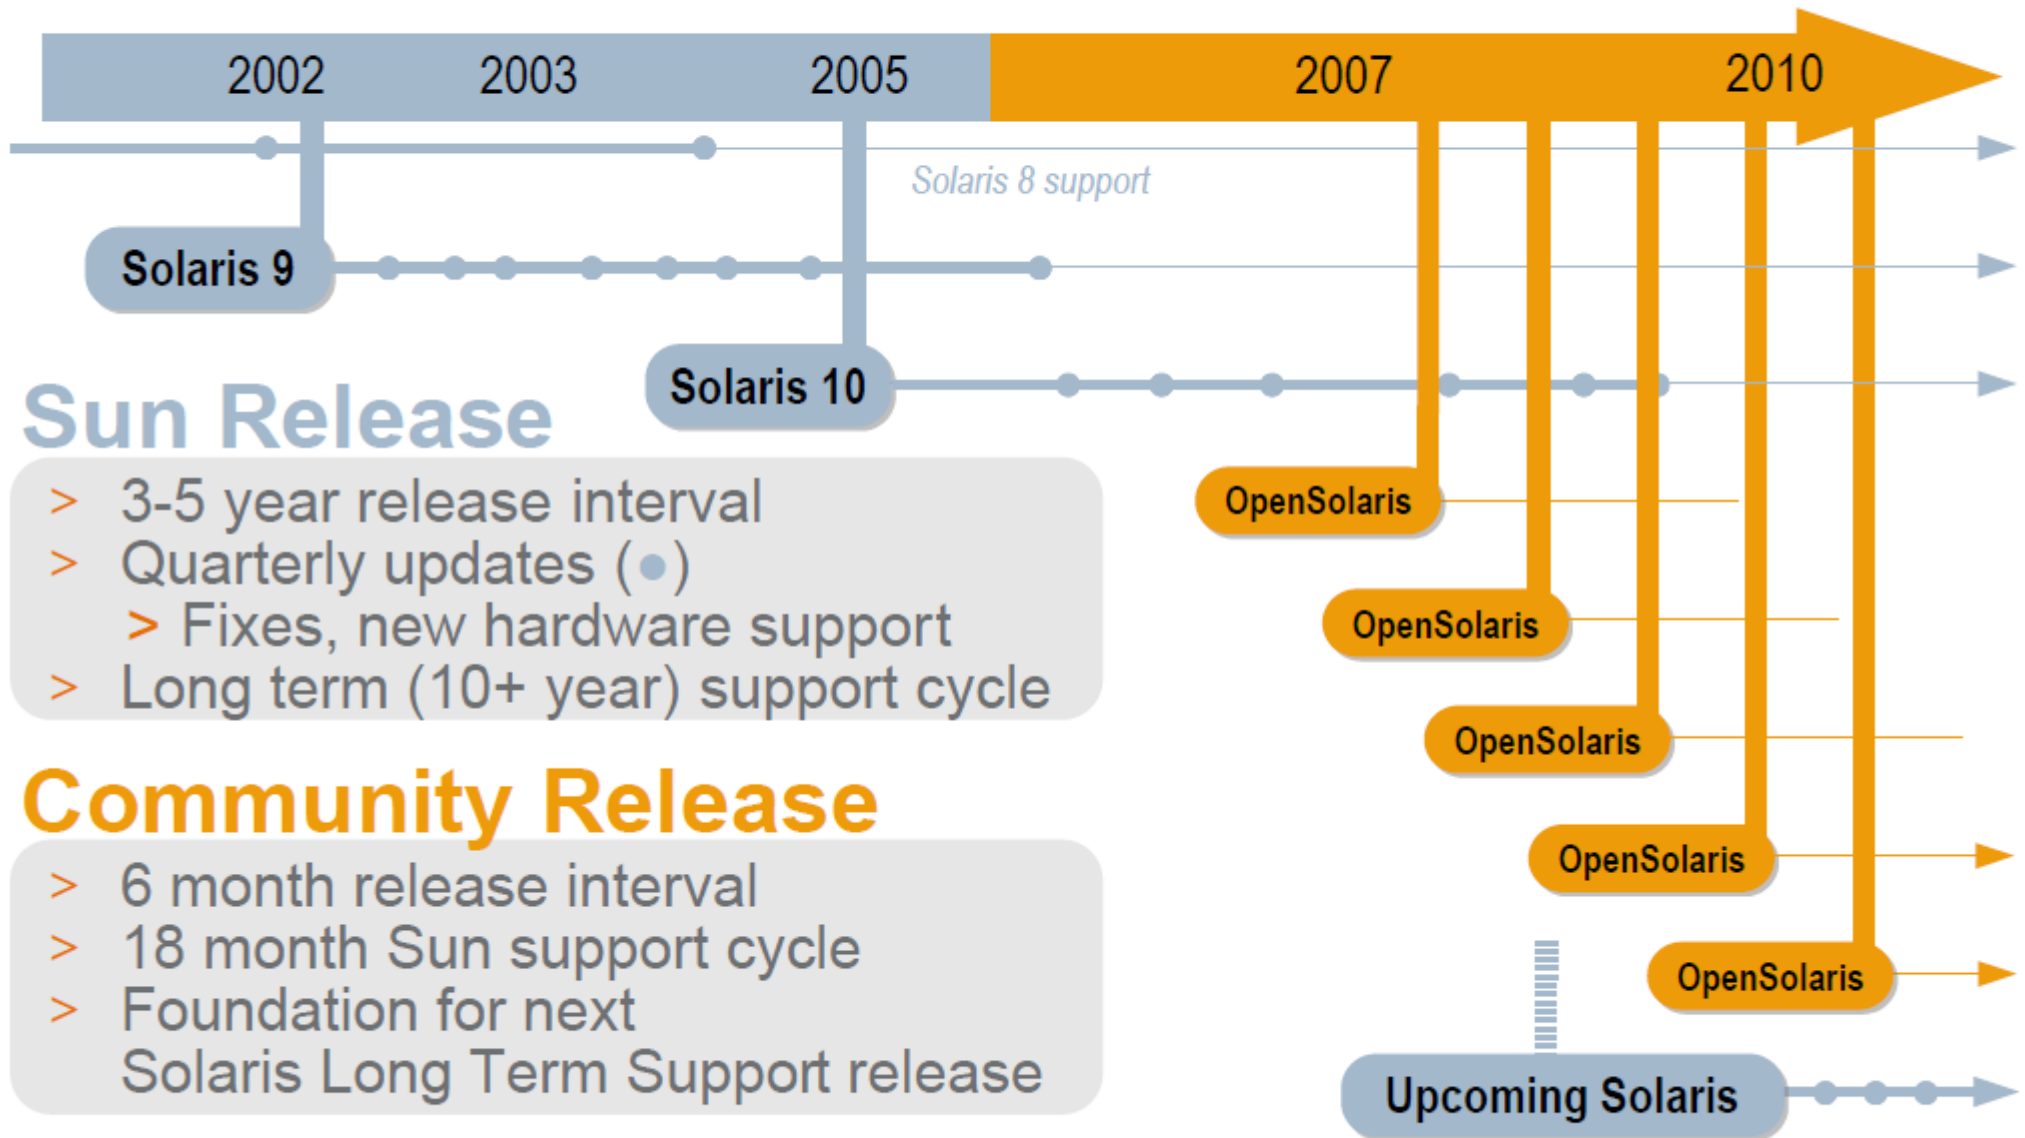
2002 2003 2005 2007 2010

Solaris 8 support

Solaris 9

Solaris 10

Sun Release

> 3-5 year release interval
> Quarterly updates (●)
> Fixes, new hardware support
> Long term (10+ year) support cycle

Community Release

> 6 month release interval
> 18 month Sun support cycle
> Foundation for next Solaris Long Term Support release

OpenSolaris

OpenSolaris

OpenSolaris

OpenSolaris

OpenSolaris

Upcoming Solaris